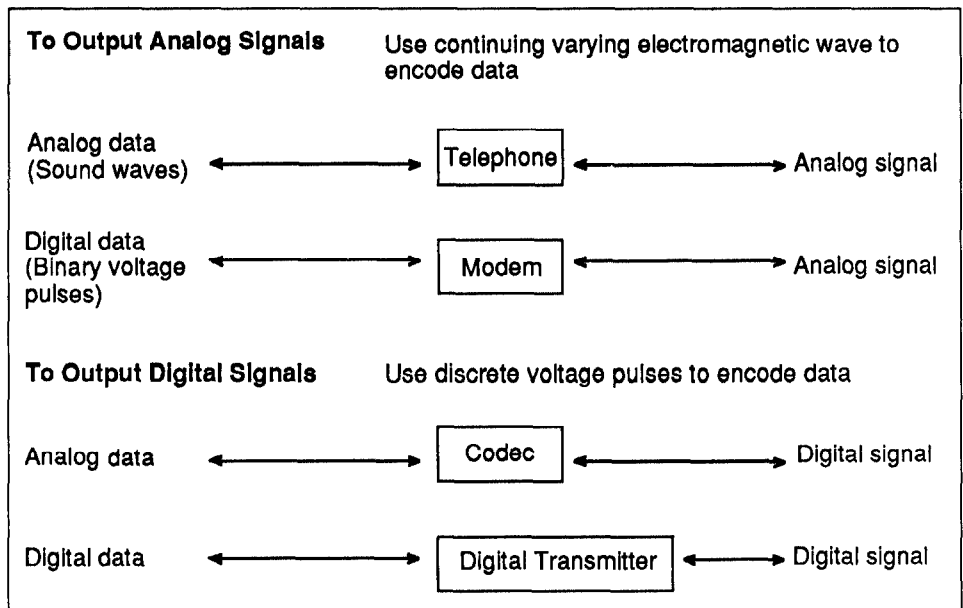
**To Output Analog Signals** Use continuing varying electromagnetic wave to encode data

Analog data (Sound waves) Telephone Analog signal

Digital data (Binary voltage pulses) Modem Analog signal

**To Output Digital Signals** Use discrete voltage pulses to encode data

Analog data Codec Digital signal

Digital data Digital Transmitter Digital signal